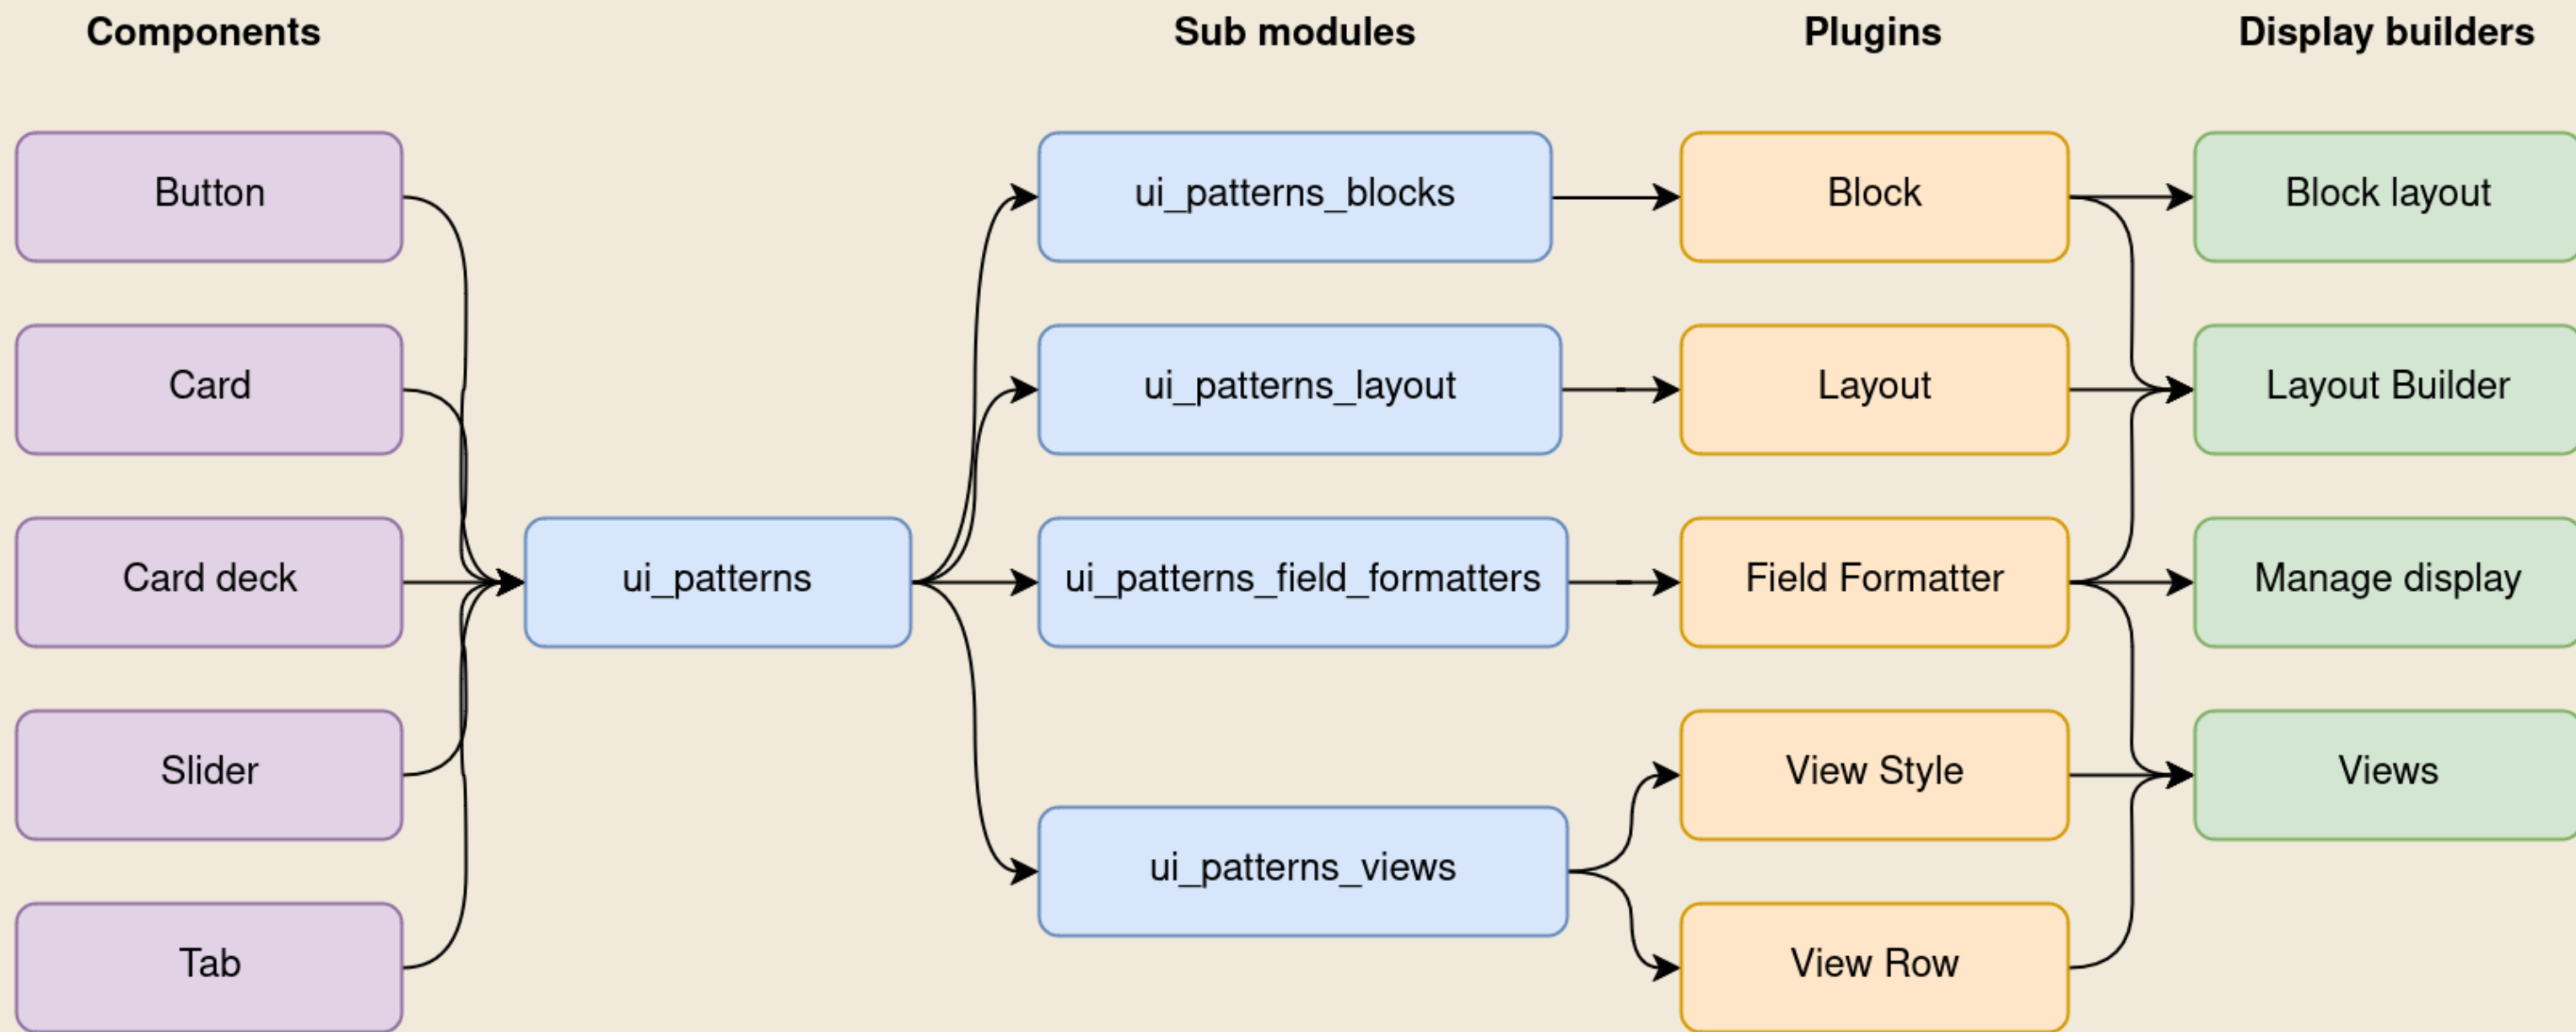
Components

Sub modules

Plugins

Display builders

Button

Card

Card deck

Slider

Tab

ui_patterns

ui_patterns_blocks

ui_patterns_layout

ui_patterns_field_formatters

ui_patterns_views

Block

Layout

Field Formatter

View Style

View Row

Block layout

Layout Builder

Manage display

Views